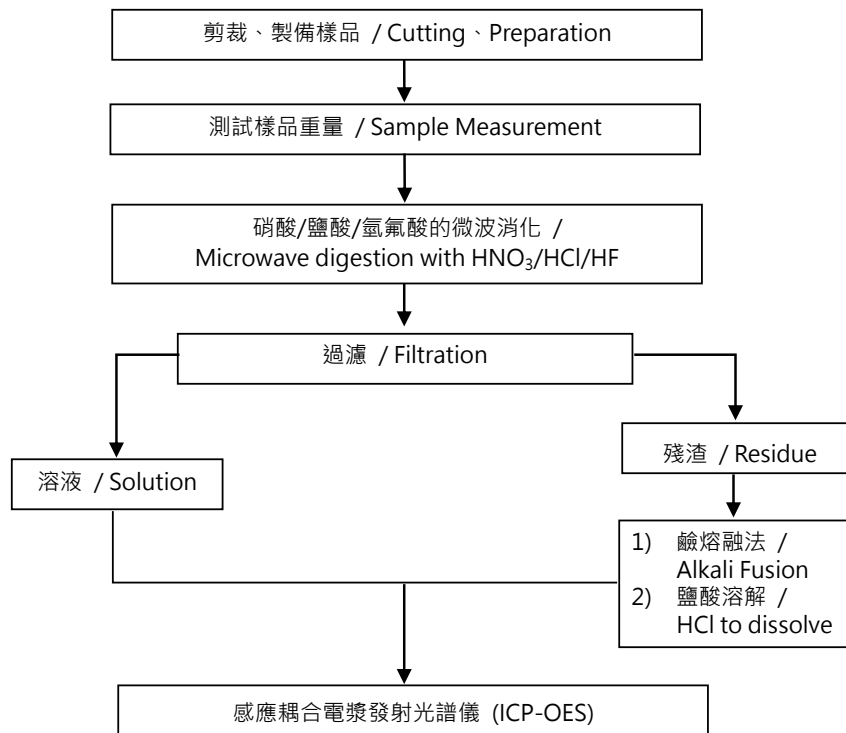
剪裁、製備樣品 / Cutting、Preparation

測試樣品重量 / Sample Measurement

硝酸/鹽酸/氫氟酸的微波消化 / Microwave digestion with $HNO_3$/HCl/HF

過濾 / Filtration

殘渣 / Residue

溶液 / Solution

1) 鹼熔融法 / Alkali Fusion
2) 鹽酸溶解 / HCl to dissolve

感應耦合電漿發射光譜儀 (ICP-OES)